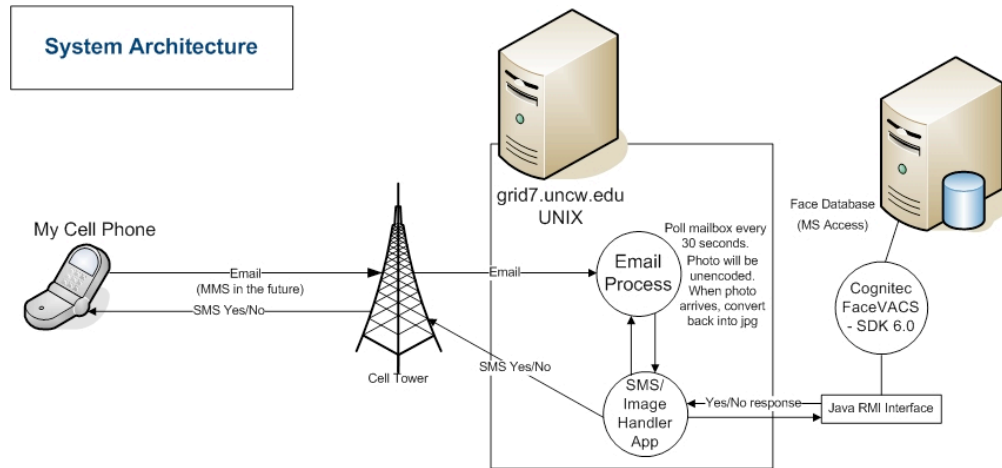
System Architecture

My Cell Phone

Email
(MMS in the future)

SMS Yes/No

Cell Tower

Email

SMS Yes/No

grid7.uncw.edu
UNIX

Email Process

Poll mailbox every 30 seconds. Photo will be unencoded. When photo arrives, convert back into jpg

SMS/ Image Handler App

Yes/No response

Java RMI Interface

Cognitec FaceVACS - SDK 6.0

Face Database
(MS Access)